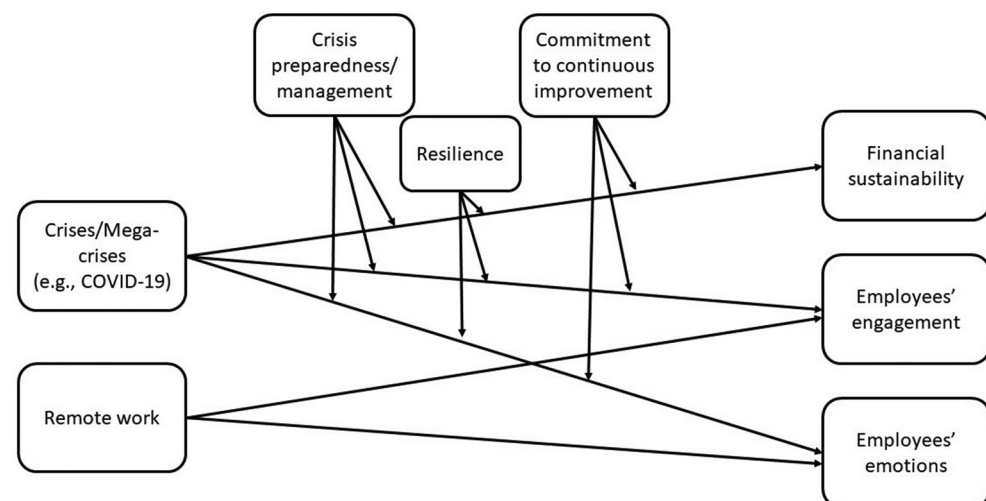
Crisis preparedness/ management

Commitment to continuous improvement

Resilience

Financial sustainability

Crises/Mega-crises (e.g., COVID-19)

Employees' engagement

Remote work

Employees' emotions